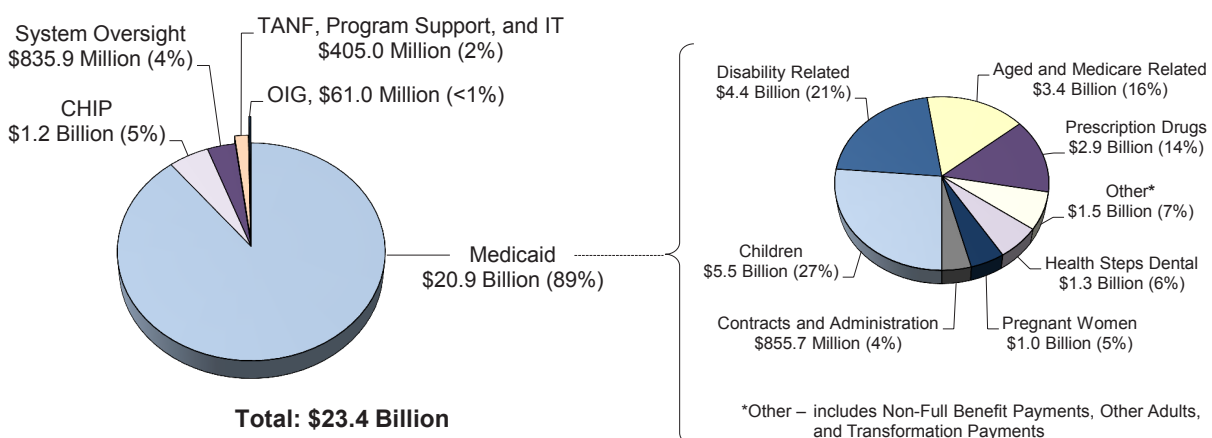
System Oversight
$835.9 Million (4%)

TANF, Program Support, and IT
$405.0 Million (2%)

OIG, $61.0 Million (<1%)

CHIP
$1.2 Billion (5%)

Medicaid
$20.9 Billion (89%)

Total: $23.4 Billion

Disability Related
$4.4 Billion (21%)

Aged and Medicare Related
$3.4 Billion (16%)

Prescription Drugs
$2.9 Billion (14%)

Other*
$1.5 Billion (7%)

Children
$5.5 Billion (27%)

Health Steps Dental
$1.3 Billion (6%)

Contracts and Administration
$855.7 Million (4%)

Pregnant Women
$1.0 Billion (5%)

*Other – includes Non-Full Benefit Payments, Other Adults, and Transformation Payments